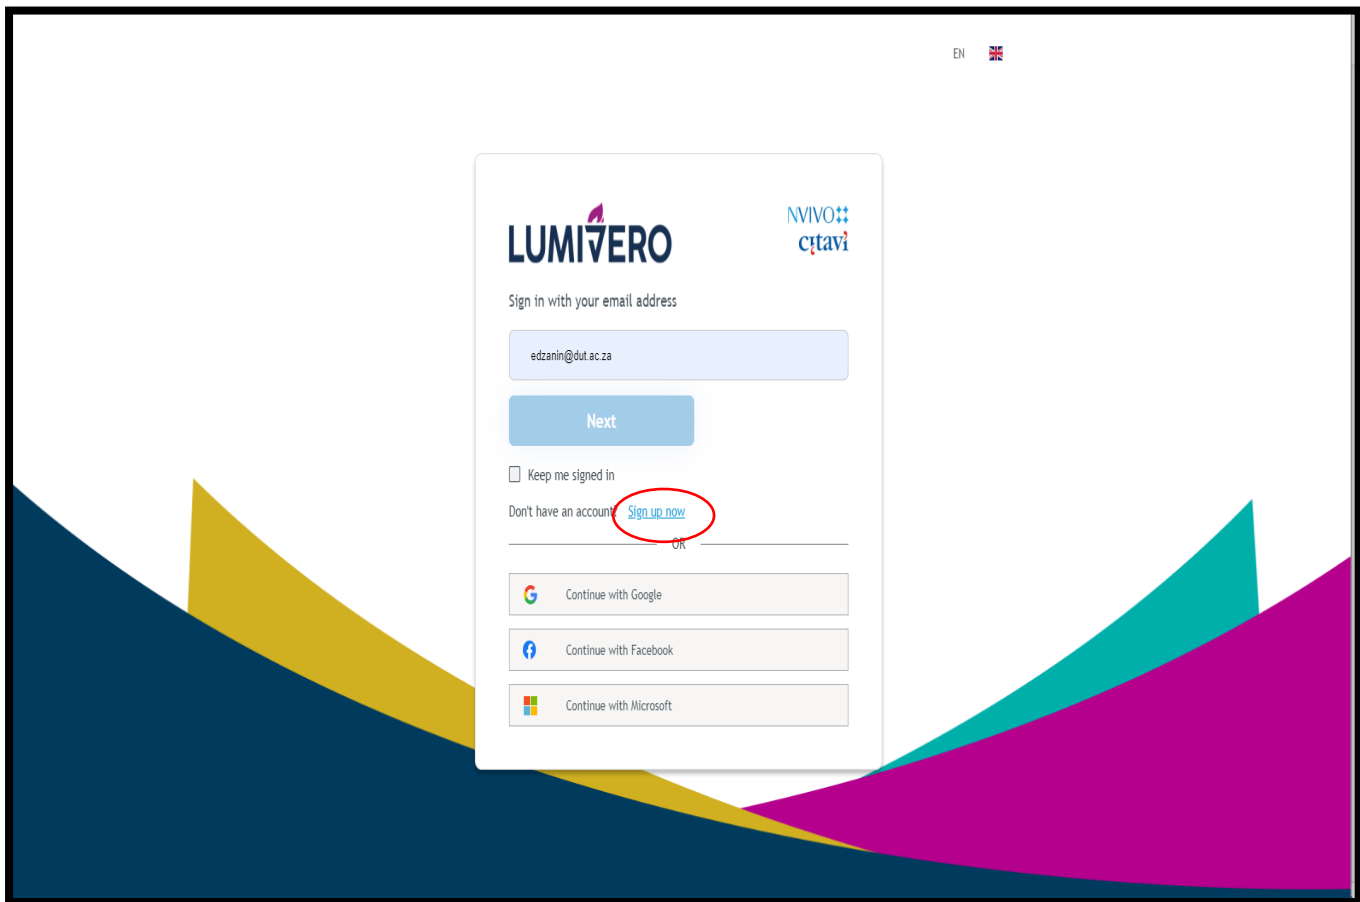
EN

LUMIVERO

NVIVO
citavi

Sign in with your email address

edzanin@dut.ac.za

Next

Keep me signed in

Don't have an account? Sign up now

OR

Continue with Google

Continue with Facebook

Continue with Microsoft